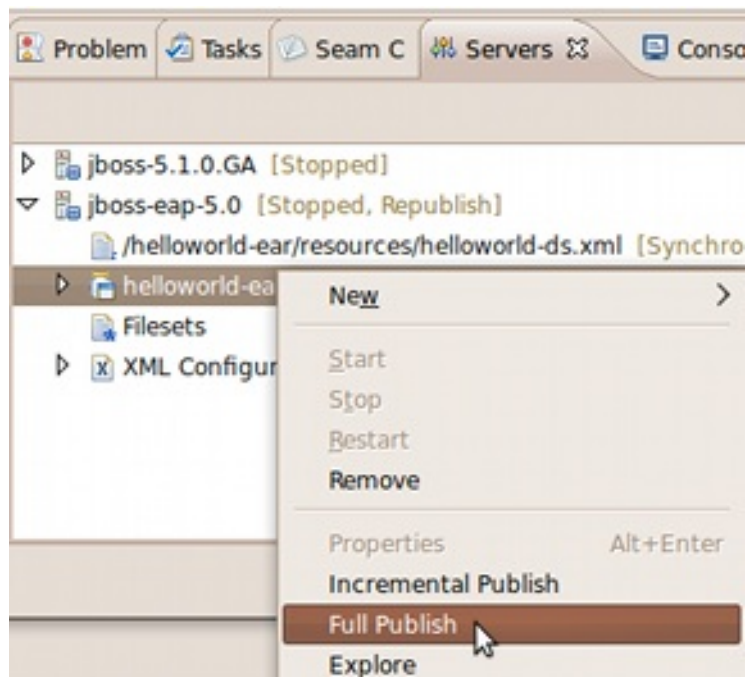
Problem Tasks Seam C Servers ☒ Conso

jboss-5.1.0.GA [Stopped]
jboss-eap-5.0 [Stopped, Republish]
/helloworld-ear/resources/helloworld-ds.xml [Synchro
helloworld-ea
Filesets
XML Configur

New >
Start
Stop
Restart
Remove
Properties Alt+Enter
Incremental Publish
Full Publish
Explore